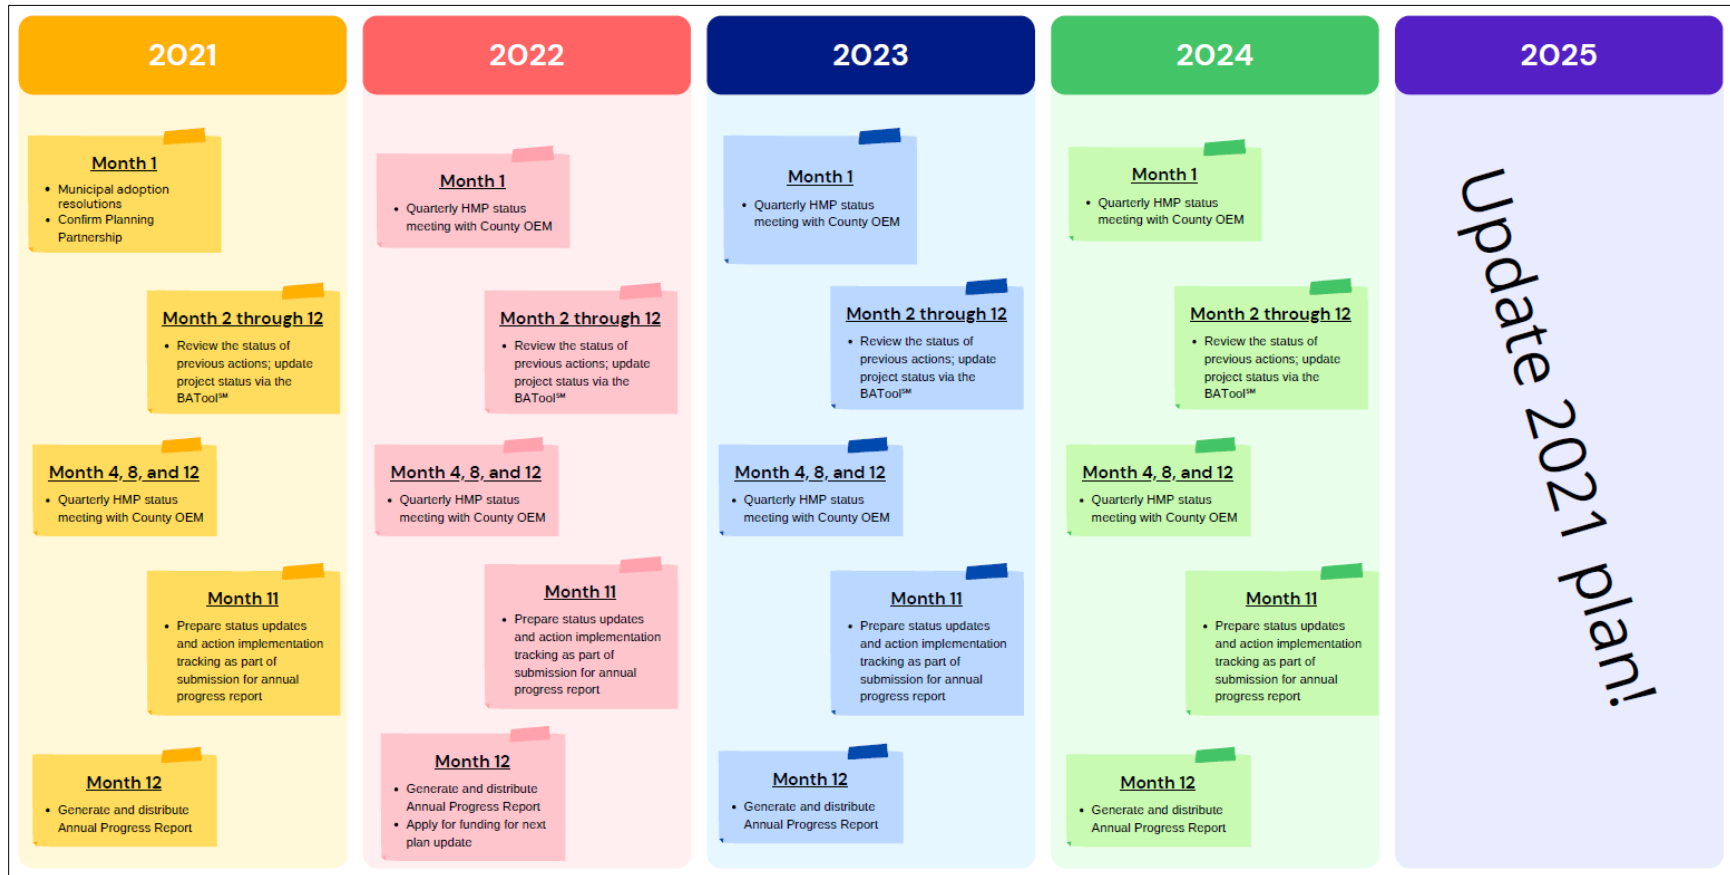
2021

Month 1
- Municipal adoption resolutions
- Confirm Planning Partnership

Month 2 through 12
- Review the status of previous actions; update project status via the BATool℠

Month 4, 8, and 12
- Quarterly HMP status meeting with County OEM

Month 11
- Prepare status updates and action implementation tracking as part of submission for annual progress report

Month 12
- Generate and distribute Annual Progress Report

2022

Month 1
- Quarterly HMP status meeting with County OEM

Month 2 through 12
- Review the status of previous actions; update project status via the BATool℠

Month 4, 8, and 12
- Quarterly HMP status meeting with County OEM

Month 11
- Prepare status updates and action implementation tracking as part of submission for annual progress report

Month 12
- Generate and distribute Annual Progress Report
- Apply for funding for next plan update

2023

Month 1
- Quarterly HMP status meeting with County OEM

Month 2 through 12
- Review the status of previous actions; update project status via the BATool℠

Month 4, 8, and 12
- Quarterly HMP status meeting with County OEM

Month 11
- Prepare status updates and action implementation tracking as part of submission for annual progress report

Month 12
- Generate and distribute Annual Progress Report

2024

Month 1
- Quarterly HMP status meeting with County OEM

Month 2 through 12
- Review the status of previous actions; update project status via the BATool℠

Month 4, 8, and 12
- Quarterly HMP status meeting with County OEM

Month 11
- Prepare status updates and action implementation tracking as part of submission for annual progress report

Month 12
- Generate and distribute Annual Progress Report

2025

Update 2021 plan!